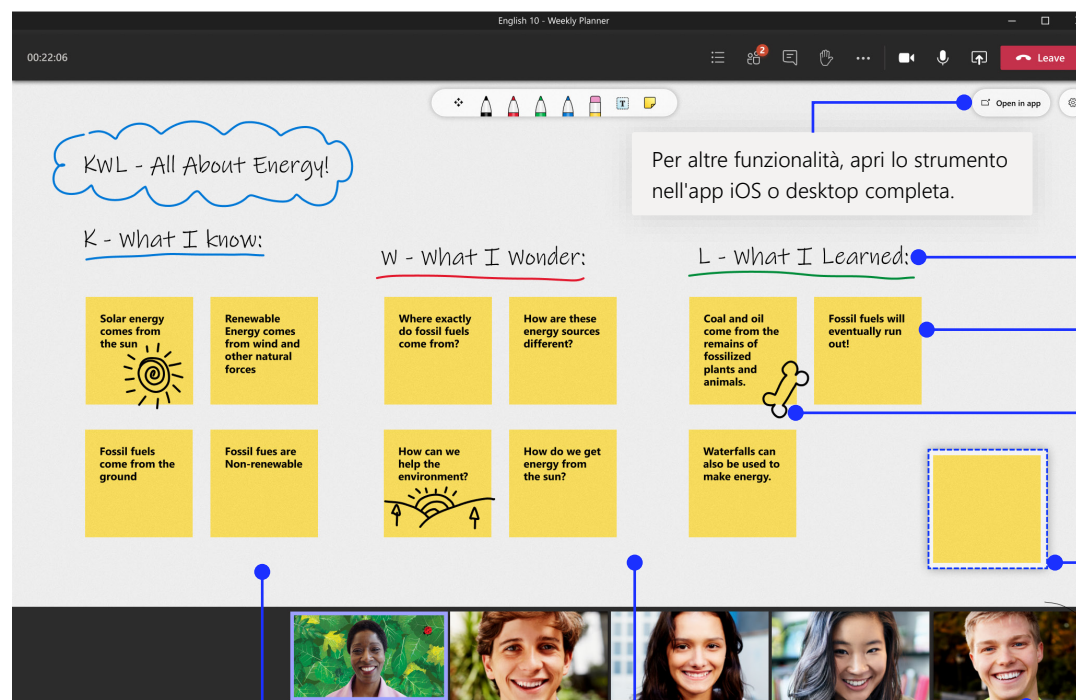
English 10 - Weekly Planner

00:22:06

2

Leave

Open in app

Per altre funzionalità, apri lo strumento nell'app iOS o desktop completa.

KWL - All About Energy!

K - What I know:

W - What I Wonder:

L - What I Learned:

Solar energy comes from the sun

Renewable Energy comes from wind and other natural forces

Where exactly do fossil fuels come from?

How are these energy sources different?

Coal and oil come from the remains of fossilized plants and animals.

Fossil fuels will eventually run out!

Fossil fuels come from the ground

Fossil fues are Non-renewable

How can we help the environment?

How do we get energy from the sun?

Waterfalls can also be used to make energy.